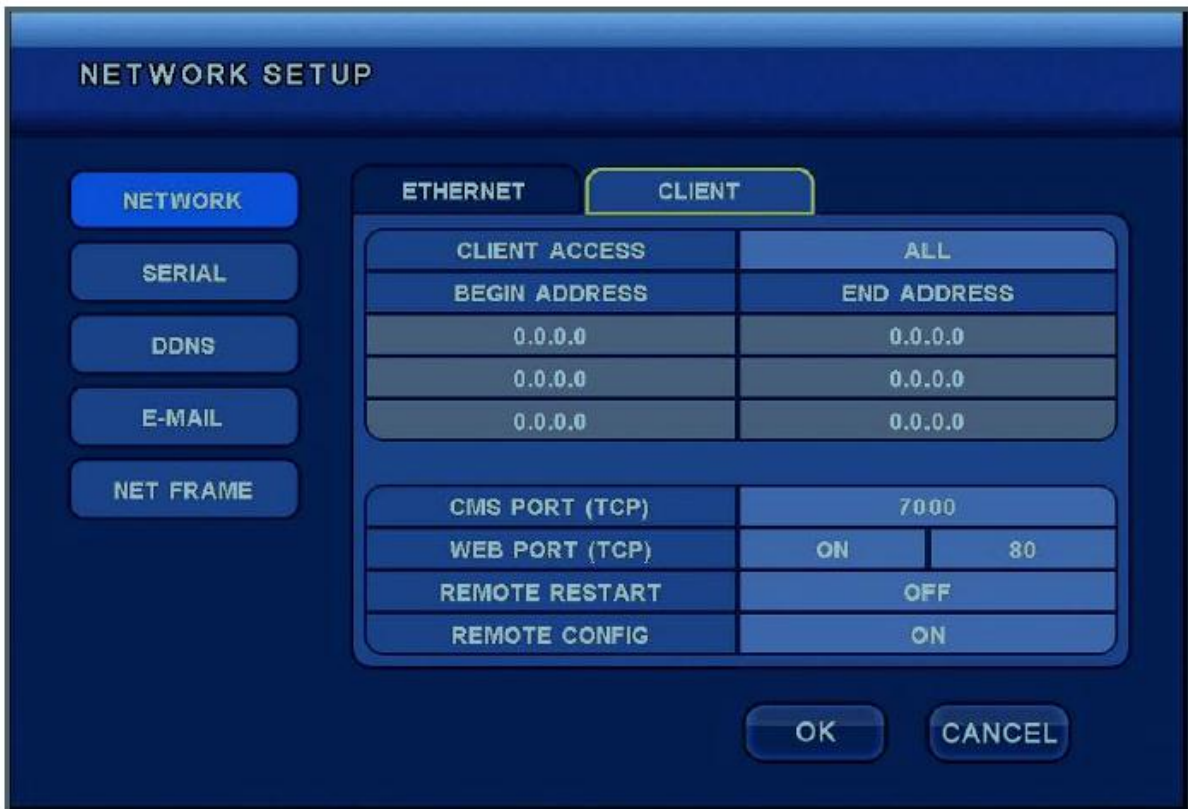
NETWORK SETUP

NETWORK
SERIAL
DDNS
E-MAIL
NET FRAME

ETHERNET
CLIENT

| CLIENT ACCESS | ALL |
|---|---|
| BEGIN ADDRESS | END ADDRESS |
| 0.0.0.0 | 0.0.0.0 |
| 0.0.0.0 | 0.0.0.0 |
| 0.0.0.0 | 0.0.0.0 |

| CMS PORT (TCP) | 7000 | |
|---|---|---|
| WEB PORT (TCP) | ON | 80 |
| REMOTE RESTART | OFF | |
| REMOTE CONFIG | ON | |

OK
CANCEL